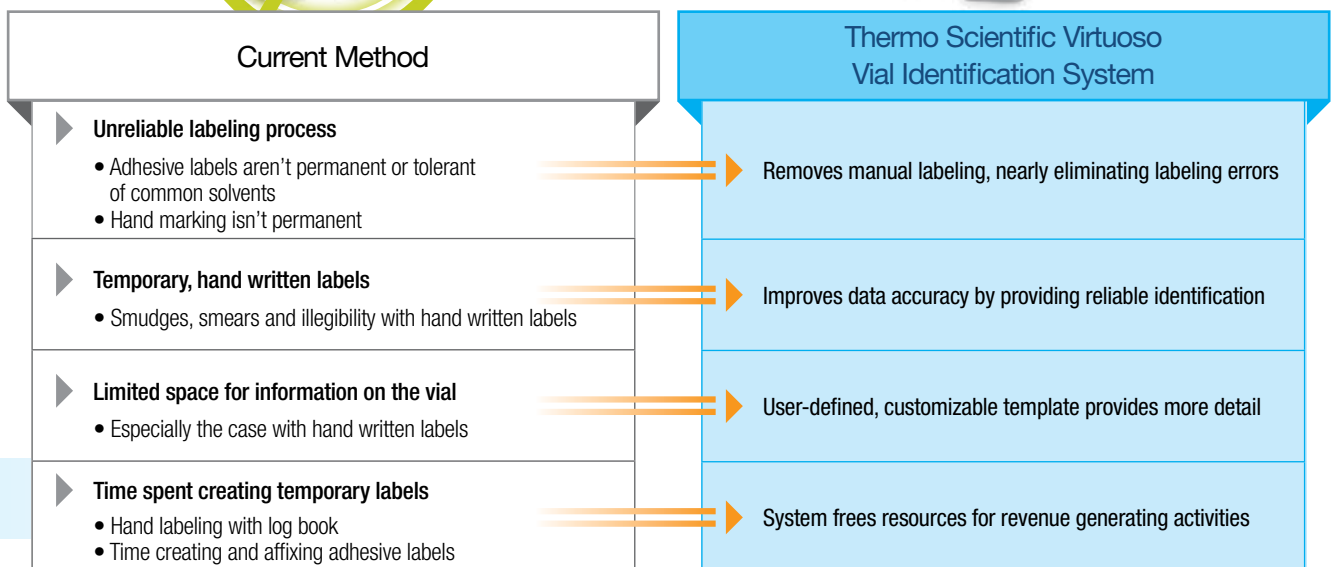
Current Method

Unreliable labeling process

• Adhesive labels aren't permanent or tolerant of common solvents
• Hand marking isn't permanent

Temporary, hand written labels

• Smudges, smears and illegibility with hand written labels

Limited space for information on the vial

• Especially the case with hand written labels

Time spent creating temporary labels

• Hand labeling with log book
• Time creating and affixing adhesive labels

Thermo Scientific Virtuoso Vial Identification System

Removes manual labeling, nearly eliminating labeling errors

Improves data accuracy by providing reliable identification

User-defined, customizable template provides more detail

System frees resources for revenue generating activities